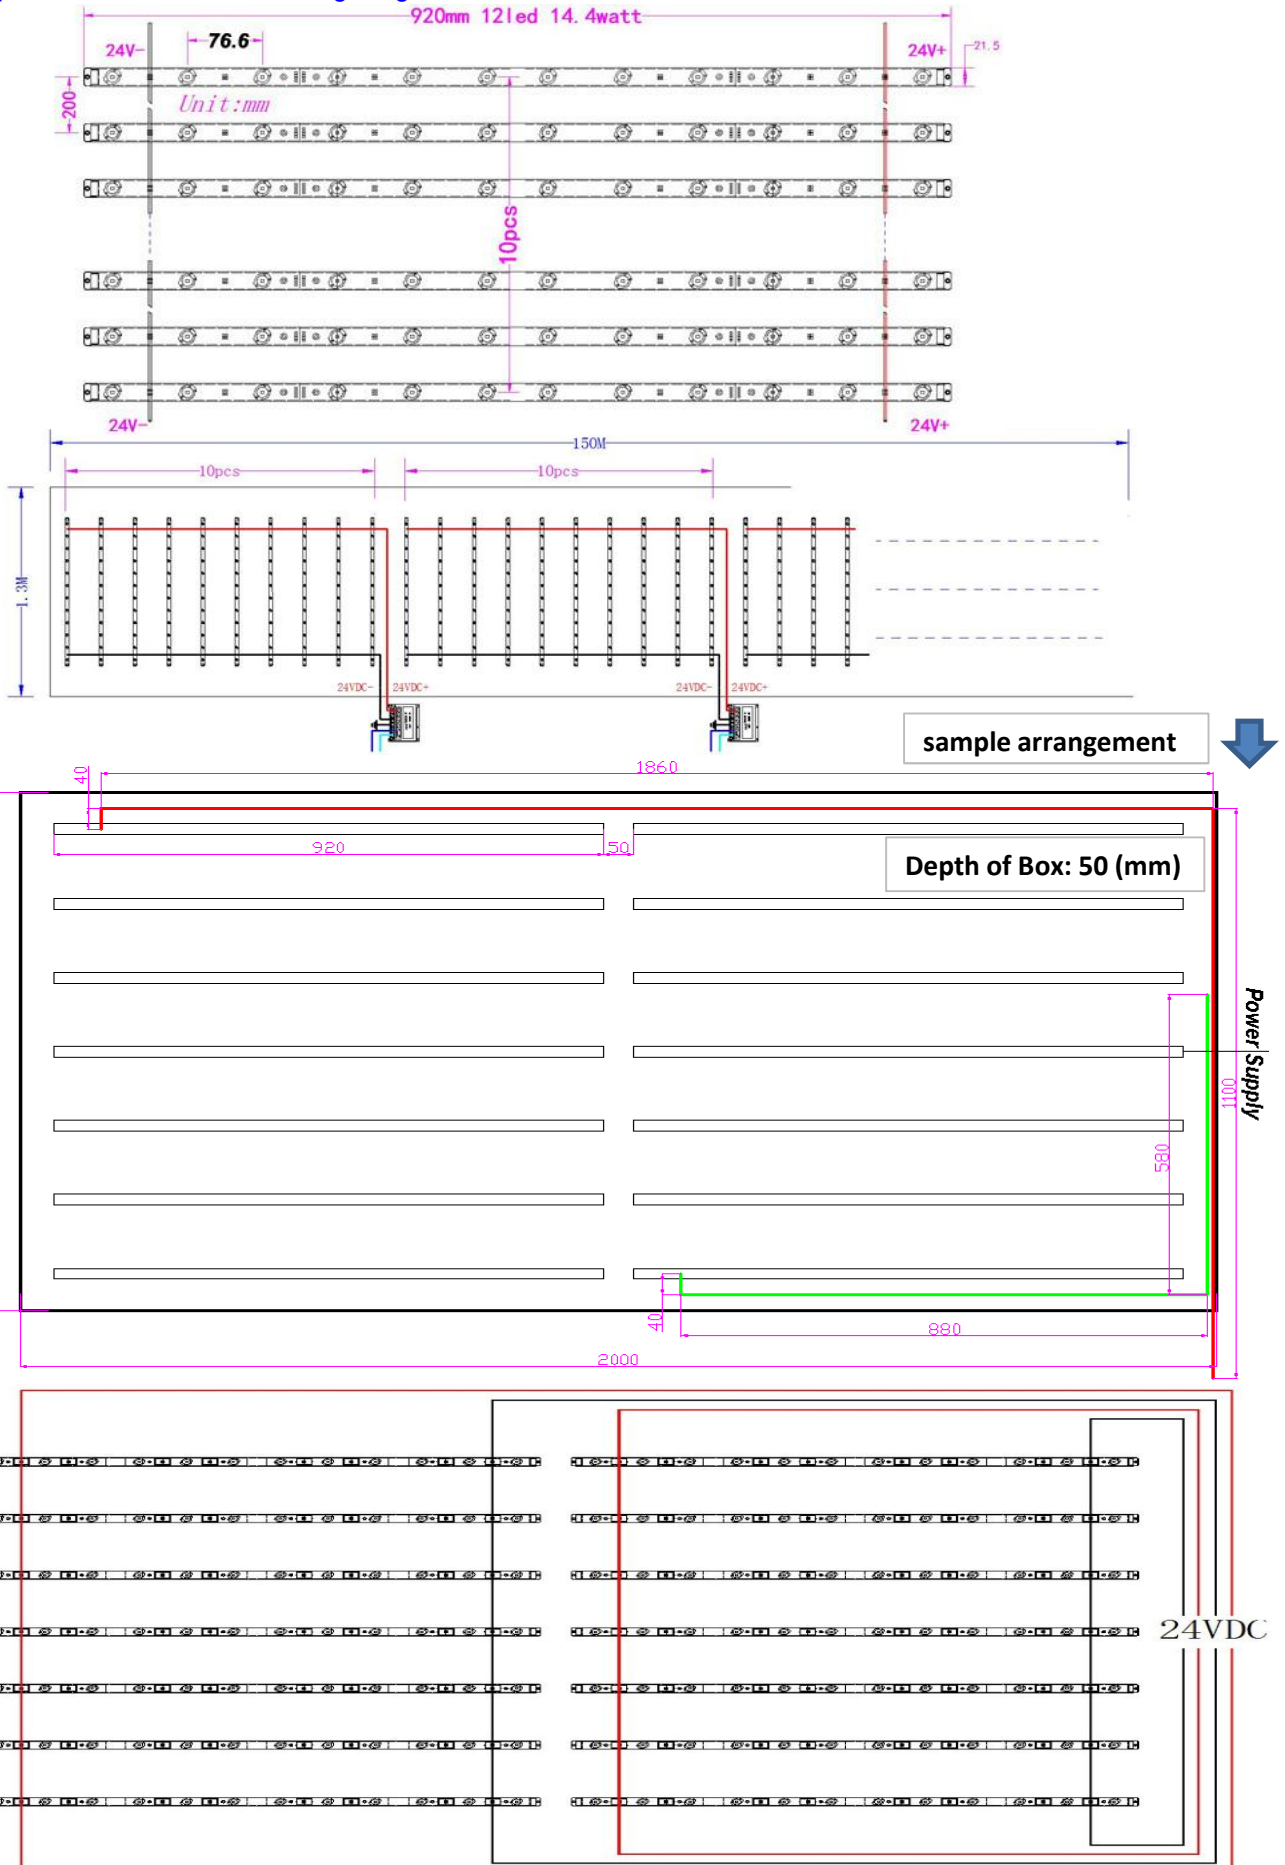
920mm 12led 14.4watt

24V-
76.6
24V+
21.5
200
Unit:mm
10pcs
24V-
24V+

150M
10pcs
10pcs
1.3M
24VDC-
24VDC+
24VDC-
24VDC+

sample arrangement

40
1860
920
50
Depth of Box: 50 (mm)
Power Supply
1100
580
40
880
2000

24VDC